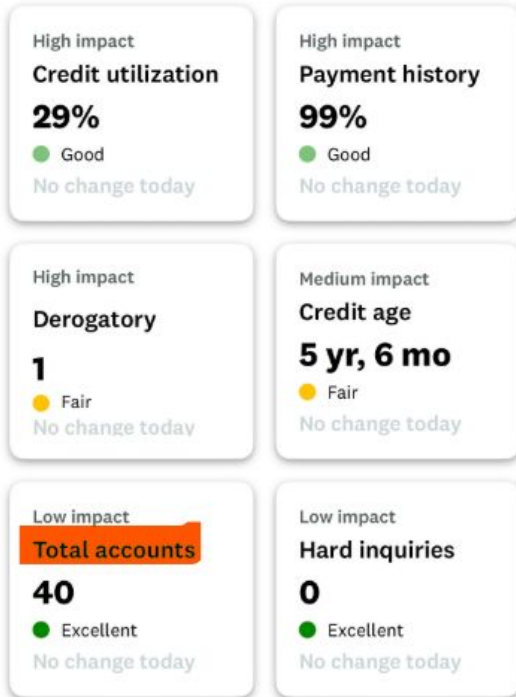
High impact
Credit utilization
29%
Good
No change today

High impact
Payment history
99%
Good
No change today

High impact
Derogatory
1
Fair
No change today

Medium impact
Credit age
5 yr, 6 mo
Fair
No change today

Low impact
Total accounts
40
Excellent
No change today

Low impact
Hard inquiries
0
Excellent
No change today